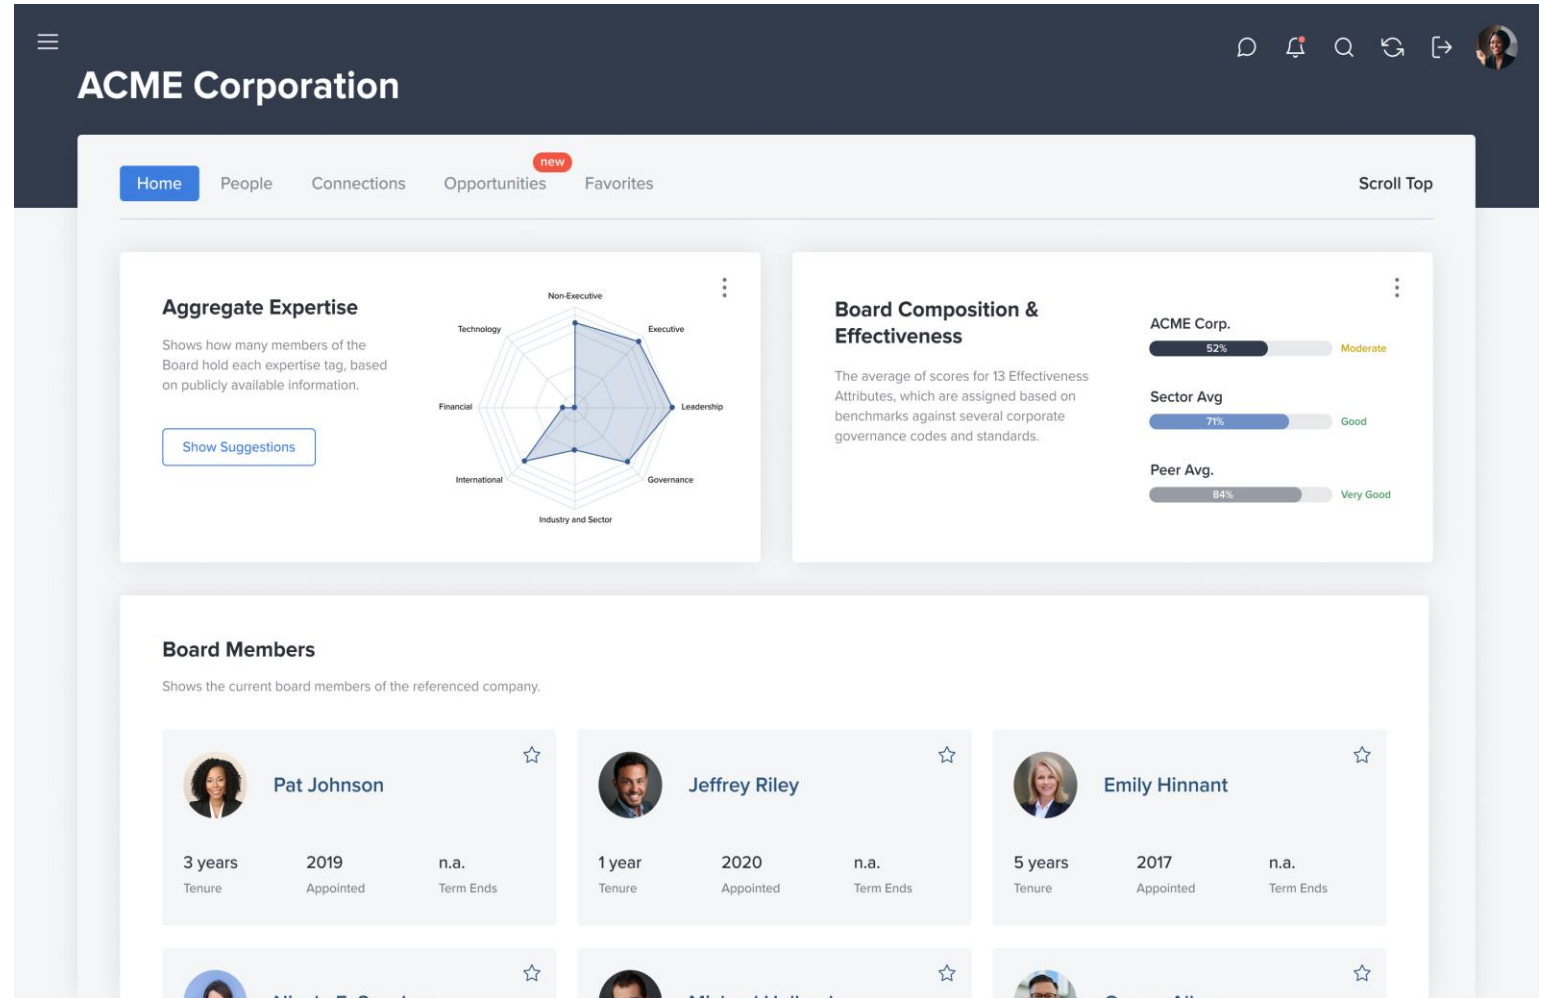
ACME Corporation

Home People Connections new Opportunities Favorites Scroll Top

Aggregate Expertise

Shows how many members of the Board hold each expertise tag, based on publicly available information.

Show Suggestions

Non-Executive
Executive
Leadership
Governance
Industry and Sector
International
Financial
Technology

Board Composition & Effectiveness

The average of scores for 13 Effectiveness Attributes, which are assigned based on benchmarks against several corporate governance codes and standards.

ACME Corp.
52% Moderate

Sector Avg
71% Good

Peer Avg.
84% Very Good

Board Members

Shows the current board members of the referenced company.

Pat Johnson
3 years Tenure
2019 Appointed
n.a. Term Ends

Jeffrey Riley
1 year Tenure
2020 Appointed
n.a. Term Ends

Emily Hinnant
5 years Tenure
2017 Appointed
n.a. Term Ends

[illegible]

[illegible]

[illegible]